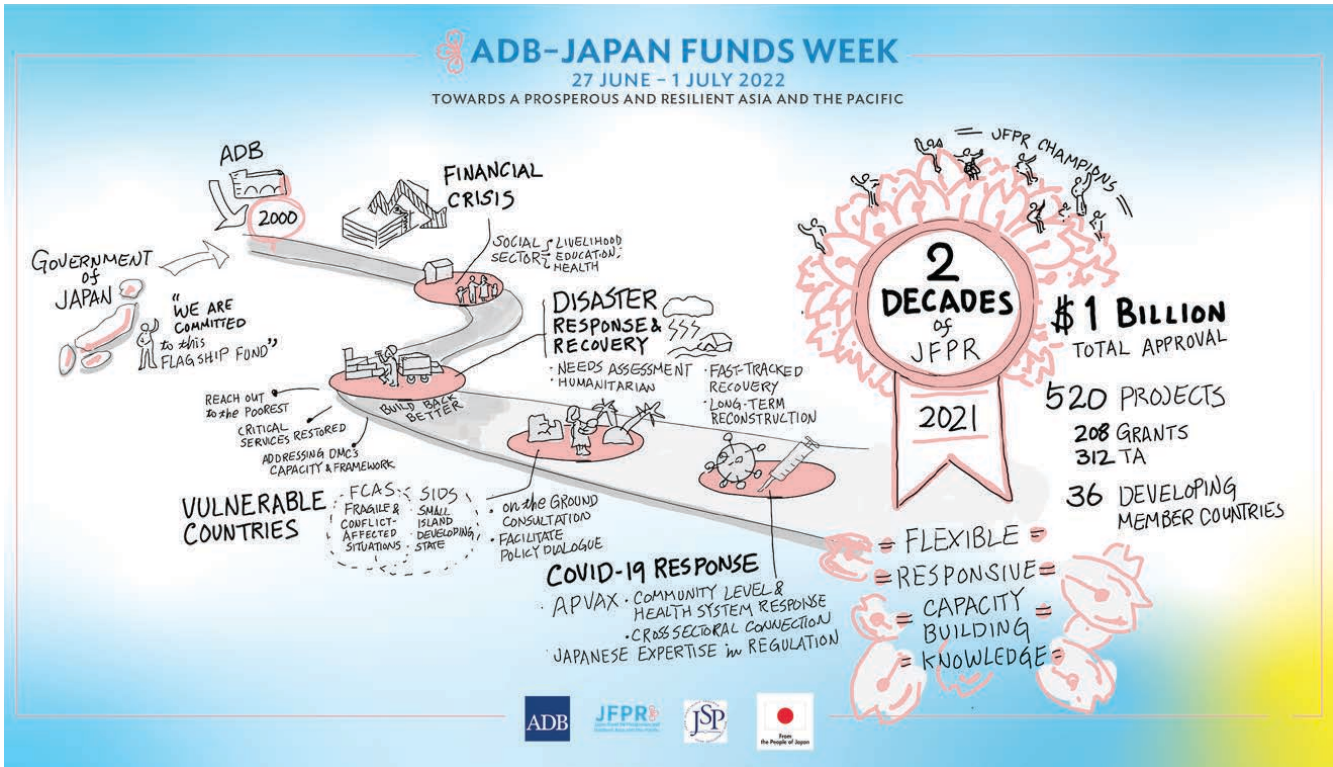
ADB-JAPAN FUNDS WEEK
27 JUNE – 1 JULY 2022
TOWARDS A PROSPEROUS AND RESILIENT ASIA AND THE PACIFIC

ADB
2000

GOVERNMENT of JAPAN

"WE ARE COMMITTED to this FLAGSHIP FUND"

FINANCIAL CRISIS

SOCIAL SECTOR - LIVELIHOOD - EDUCATION - HEALTH

DISASTER RESPONSE & RECOVERY
· NEEDS ASSESSMENT
· HUMANITARIAN
· FAST-TRACKED RECOVERY
· LONG-TERM RECONSTRUCTION

BUILD BACK BETTER

REACH OUT to the POOREST
CRITICAL SERVICES RESTORED
ADDRESSING DMCs CAPACITY & FRAMEWORK

VULNERABLE COUNTRIES
FCAS FRAGILE & CONFLICT-AFFECTED SITUATIONS
SIDS SMALL ISLAND DEVELOPING STATE

· on the GROUND CONSULTATION
· FACILITATE POLICY DIALOGUE

COVID-19 RESPONSE
APVAX · COMMUNITY LEVEL & HEALTH SYSTEM RESPONSE
· CROSS SECTORAL CONNECTION
JAPANESE EXPERTISE in REGULATION

= JFPR CHAMPIONS =

2 DECADES of JFPR
2021

$1 BILLION TOTAL APPROVAL

520 PROJECTS
208 GRANTS
312 TA

36 DEVELOPING MEMBER COUNTRIES

= FLEXIBLE =
= RESPONSIVE =
= CAPACITY BUILDING =
= KNOWLEDGE =

ADB
JFPR
JSP
From the People of Japan